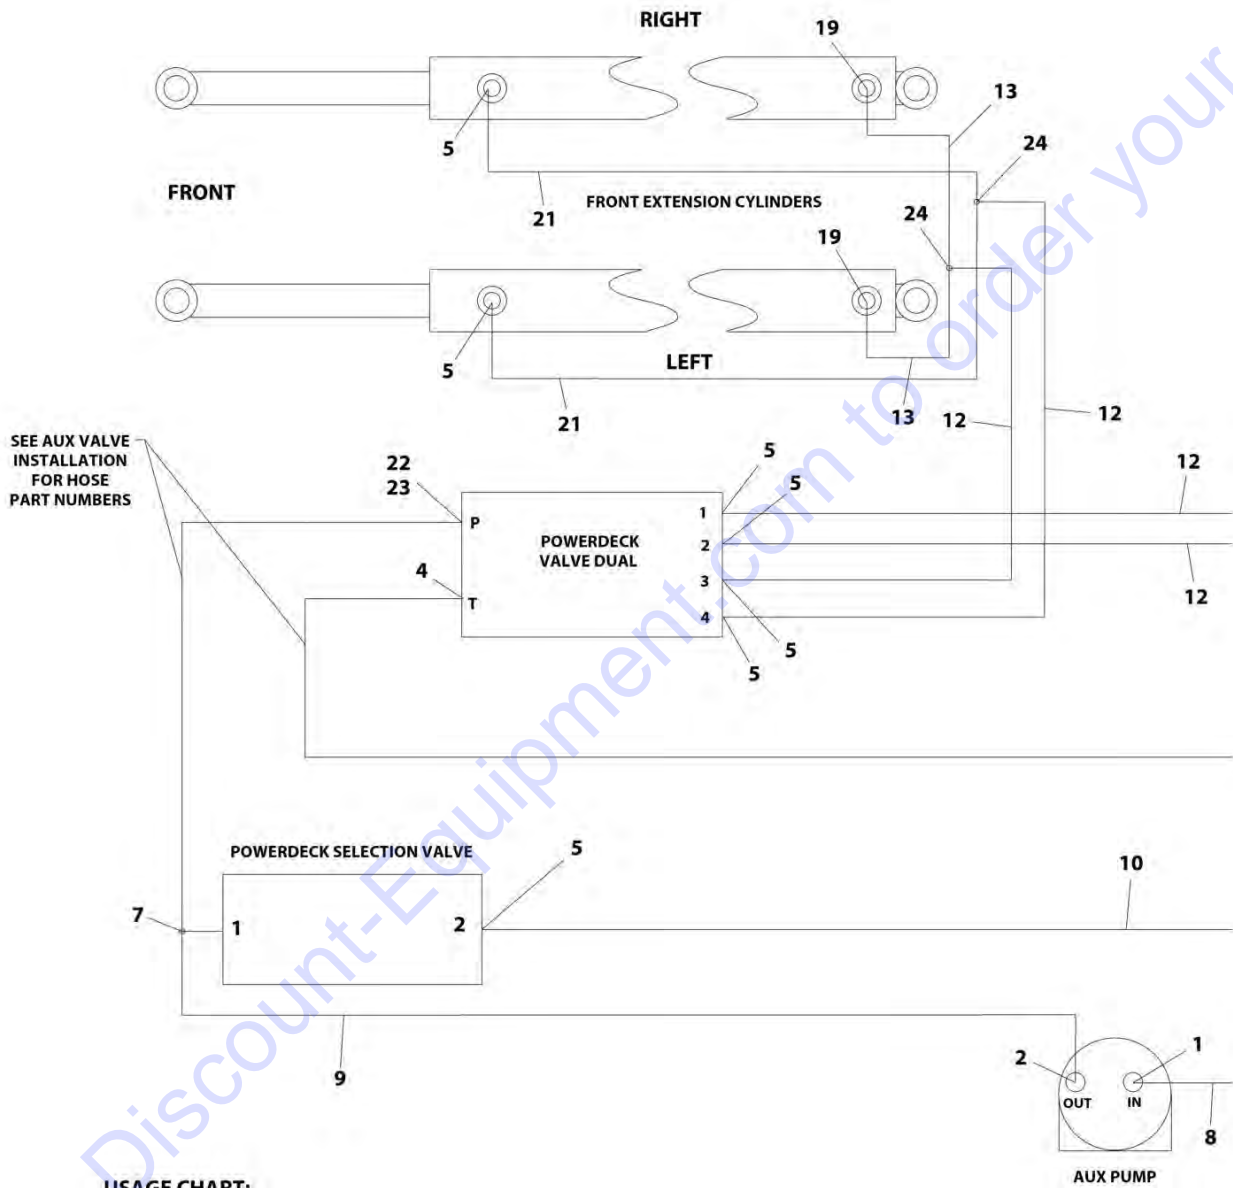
RIGHT

19

13

24

5

FRONT

21

FRONT EXTENSION CYLINDERS

24

19

5

LEFT

21

13

12

12

SEE AUX VALVE INSTALLATION FOR HOSE PART NUMBERS

22
23

5

5

12

P

POWERDECK VALVE DUAL

1

2

3

4

4

T

12

5

5

POWERDECK SELECTION VALVE

5

10

7

1

2

9

2

1

OUT

IN

8

AUX PUMP

USAGE CHART: